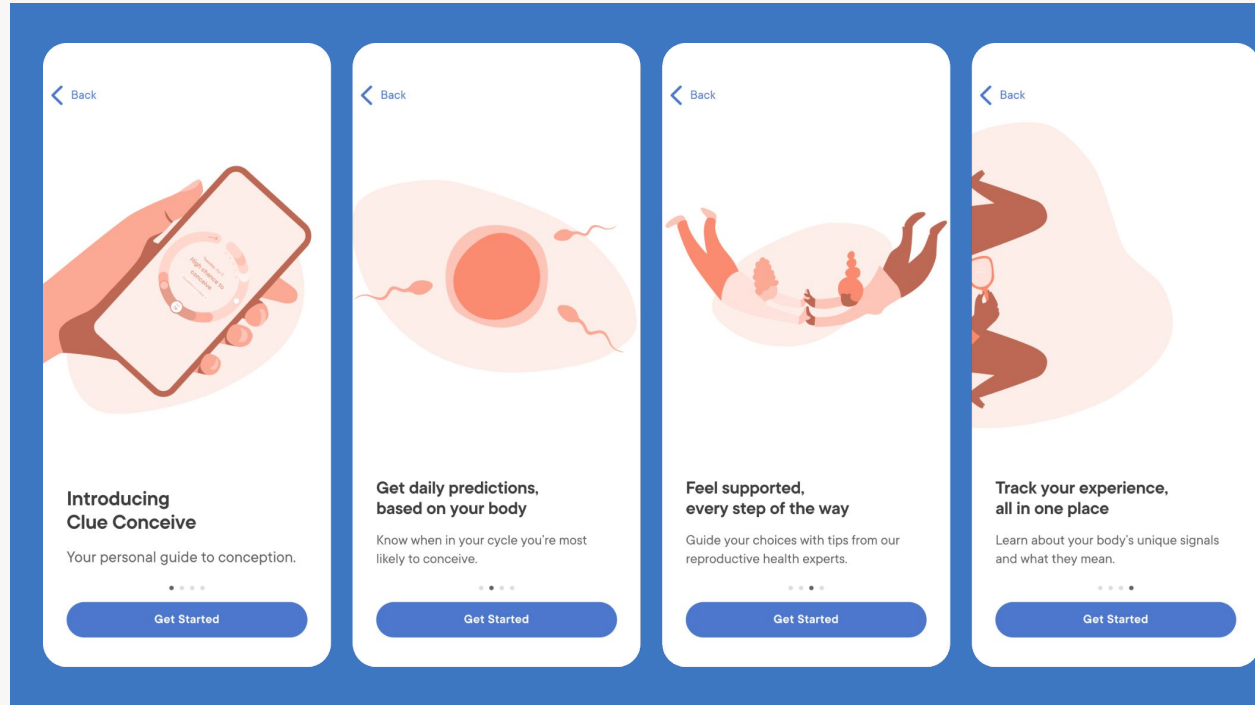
Back

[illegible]
High chance to conceive

Introducing
Clue Conceive

Your personal guide to conception.

Get Started

Back

Get daily predictions, based on your body

Know when in your cycle you're most likely to conceive.

Get Started

Back

Feel supported, every step of the way

Guide your choices with tips from our reproductive health experts.

Get Started

Back

Track your experience, all in one place

Learn about your body's unique signals and what they mean.

Get Started